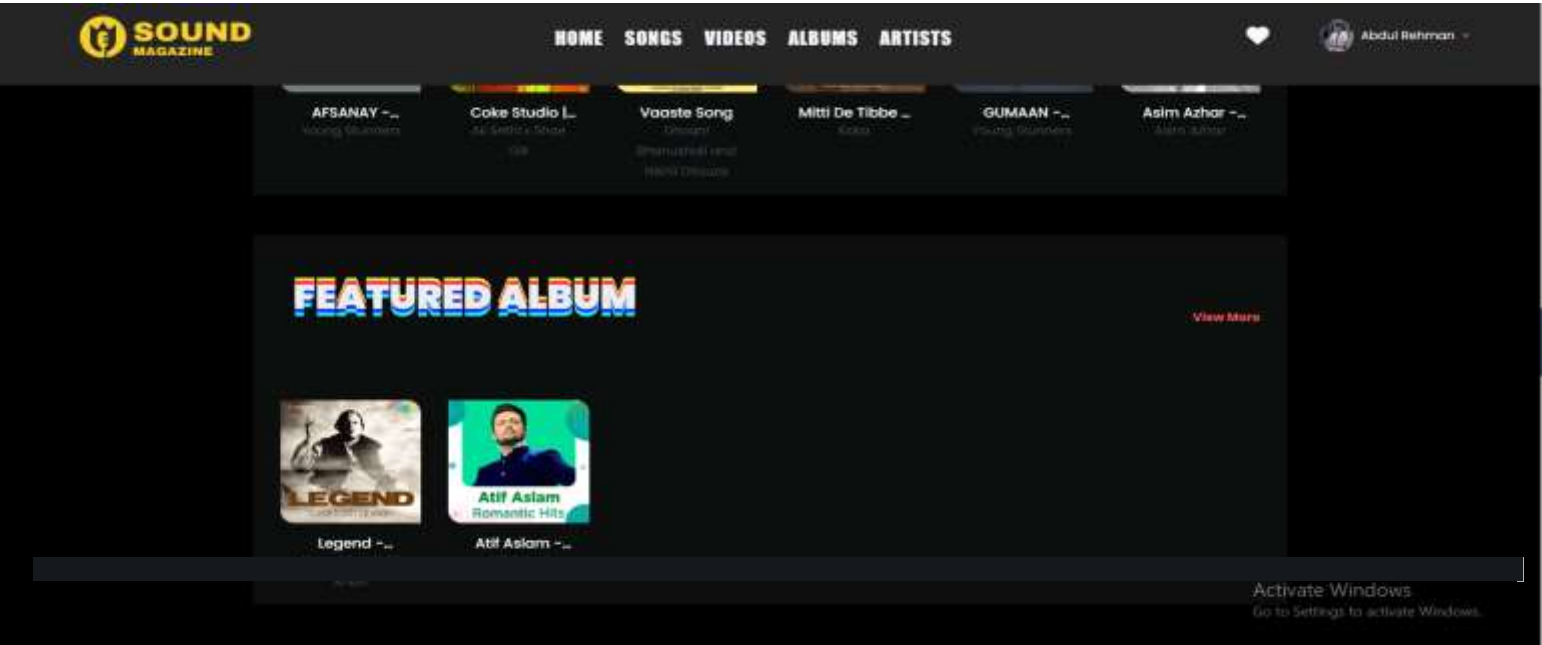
SOUND MAGAZINE

HOME SONGS VIDEOS ALBUMS ARTISTS

Abdul Rehman

AFSANAY -...
Young Stunners

Coke Studio |...
Ali Sethi x Shae Gill

Vaaste Song
Dhvani Bhanushali and Nikhil D'souza

Mitti De Tibbe ...
Kaka

GUMAAN -...
Young Stunners

Asim Azhar -...
Asim Azhar

FEATURED ALBUM

View More

LEGEND

Atif Aslam
Romantic Hits

Legend -...

Atif Aslam -...

Activate Windows
Go to Settings to activate Windows.